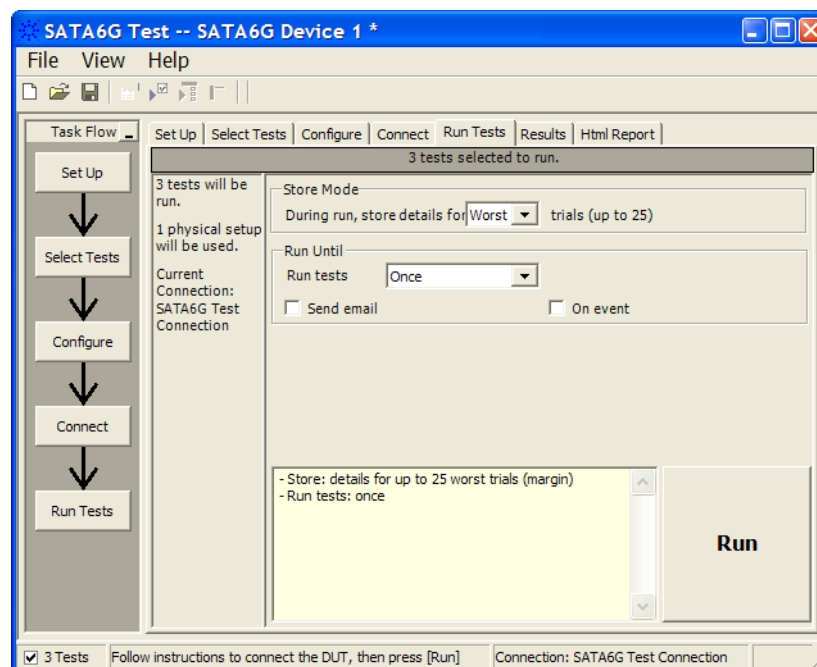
SATA6G Test -- SATA6G Device 1 *

File View Help

Task Flow

Set Up

Select Tests

Configure

Connect

Run Tests

Set Up | Select Tests | Configure | Connect | Run Tests | Results | Html Report

3 tests selected to run.

3 tests will be run.

1 physical setup will be used.

Current Connection: SATA6G Test Connection

Store Mode

During run, store details for Worst trials (up to 25)

Run Until

Run tests Once

Send email

On event

- Store: details for up to 25 worst trials (margin)
- Run tests: once

Run

3 Tests

Follow instructions to connect the DUT, then press [Run]

Connection: SATA6G Test Connection